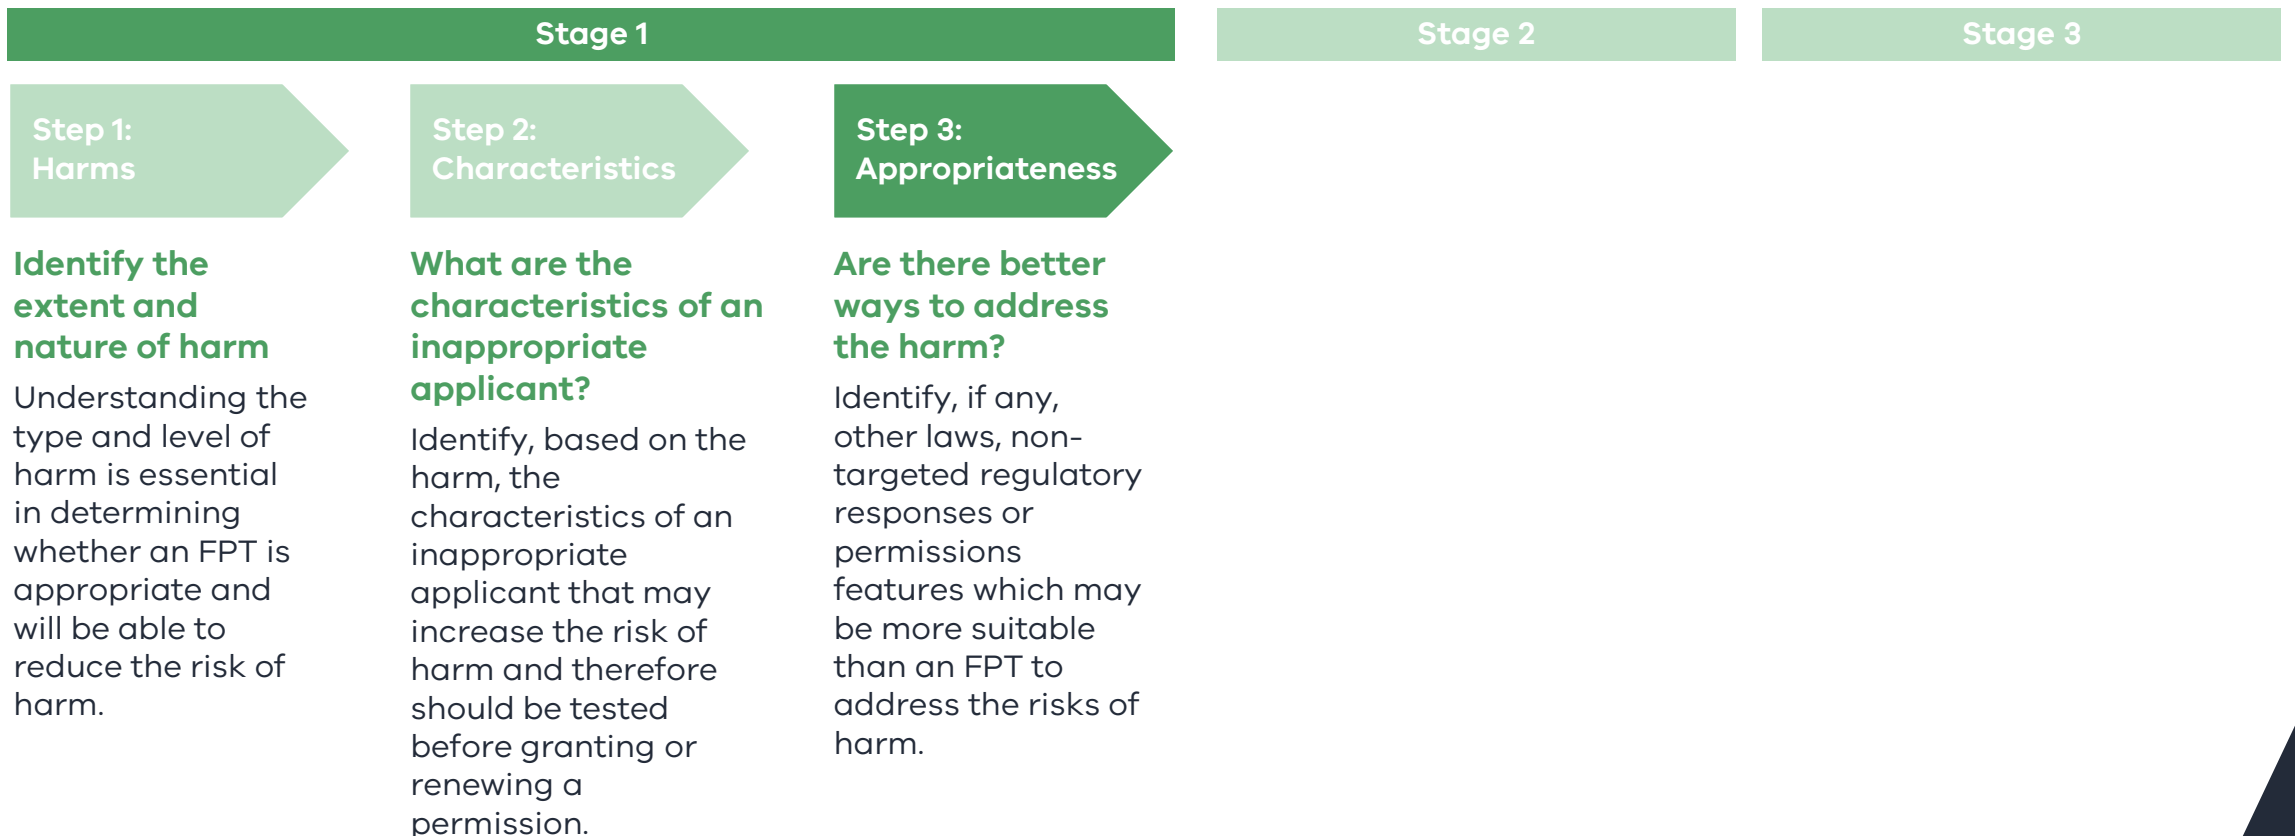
Stage 1

Stage 2

Stage 3

Step 1:
Harms

Step 2:
Characteristics

Step 3:
Appropriateness

Identify the extent and nature of harm

Understanding the type and level of harm is essential in determining whether an FPT is appropriate and will be able to reduce the risk of harm.

What are the characteristics of an inappropriate applicant?

Identify, based on the harm, the characteristics of an inappropriate applicant that may increase the risk of harm and therefore should be tested before granting or renewing a permission.

Are there better ways to address the harm?

Identify, if any, other laws, non-targeted regulatory responses or permissions features which may be more suitable than an FPT to address the risks of harm.